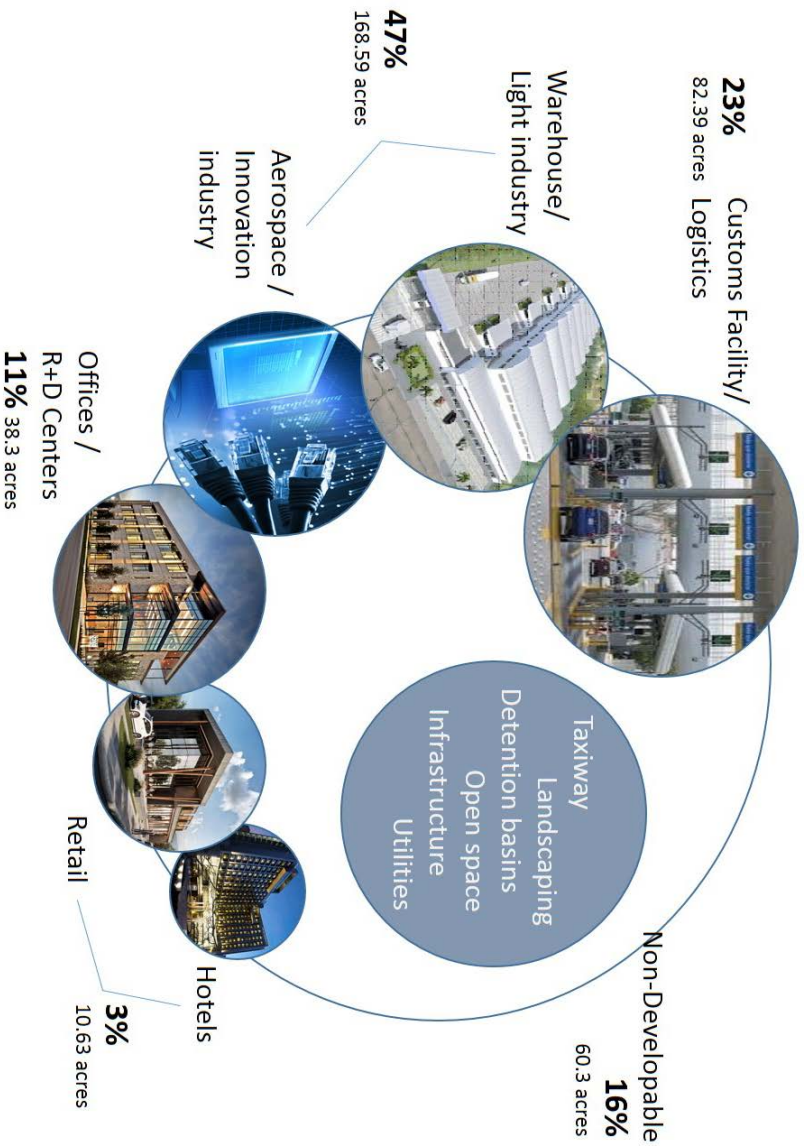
Customs Facility/
Logistics
23%
82.39 acres

Warehouse/
Light industry
Aerospace /
Innovation
industry
47%
168.59 acres

Offices /
R+D Centers
11% 38.3 acres

Retail
Hotels
3%
10.63 acres

Taxiway
Landscaping
Detention basins
Open space
Infrastructure
Utilities

Non-Developable
16%
60.3 acres